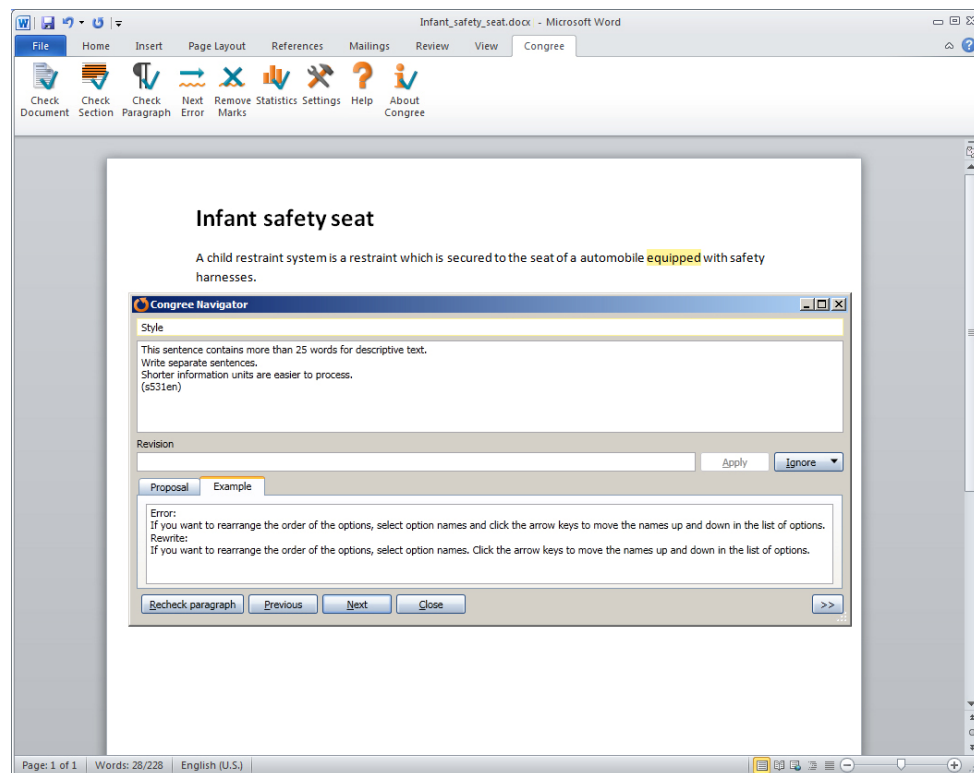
Infant_safety_seat.docx - Microsoft Word

File | Home | Insert | Page Layout | References | Mailings | Review | View | Congree

Check Document | Check Section | Check Paragraph | Next Error | Remove Marks | Statistics | Settings | Help | About Congree

Infant safety seat

A child restraint system is a restraint which is secured to the seat of a automobile equipped with safety harnesses.

Congree Navigator

Style

This sentence contains more than 25 words for descriptive text.
Write separate sentences.
Shorter information units are easier to process.
(s531en)

Revision

Apply | Ignore

Proposal | Example

Error:
If you want to rearrange the order of the options, select option names and click the arrow keys to move the names up and down in the list of options.
Rewrite:
If you want to rearrange the order of the options, select option names. Click the arrow keys to move the names up and down in the list of options.

Recheck paragraph | Previous | Next | Close | >>

Page: 1 of 1 | Words: 28/228 | English (U.S.)